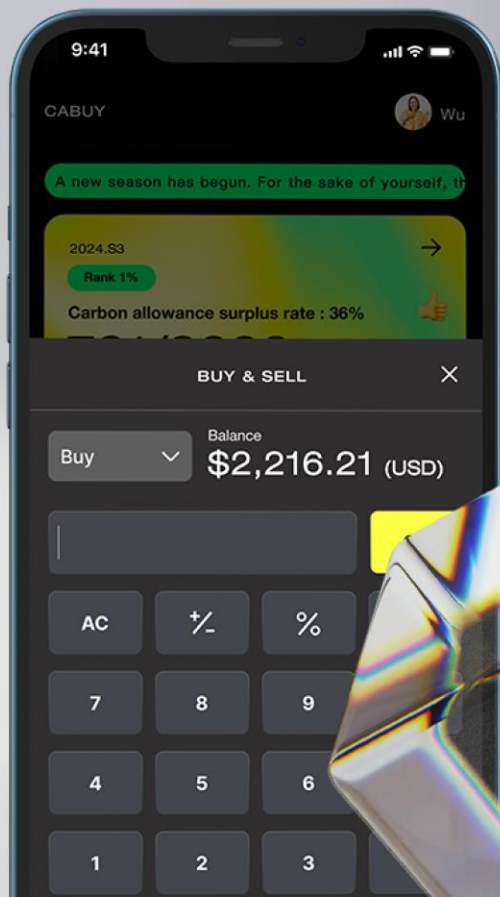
9:41

CABUY

Wu

A new season has begun. For the sake of yourself, th

2024.S3

Rank 1%

Carbon allowance surplus rate : 36%

BUY & SELL

Buy

Balance

$2,216.21 (USD)

AC

+/-

%

7

8

9

4

5

6

1

2

3